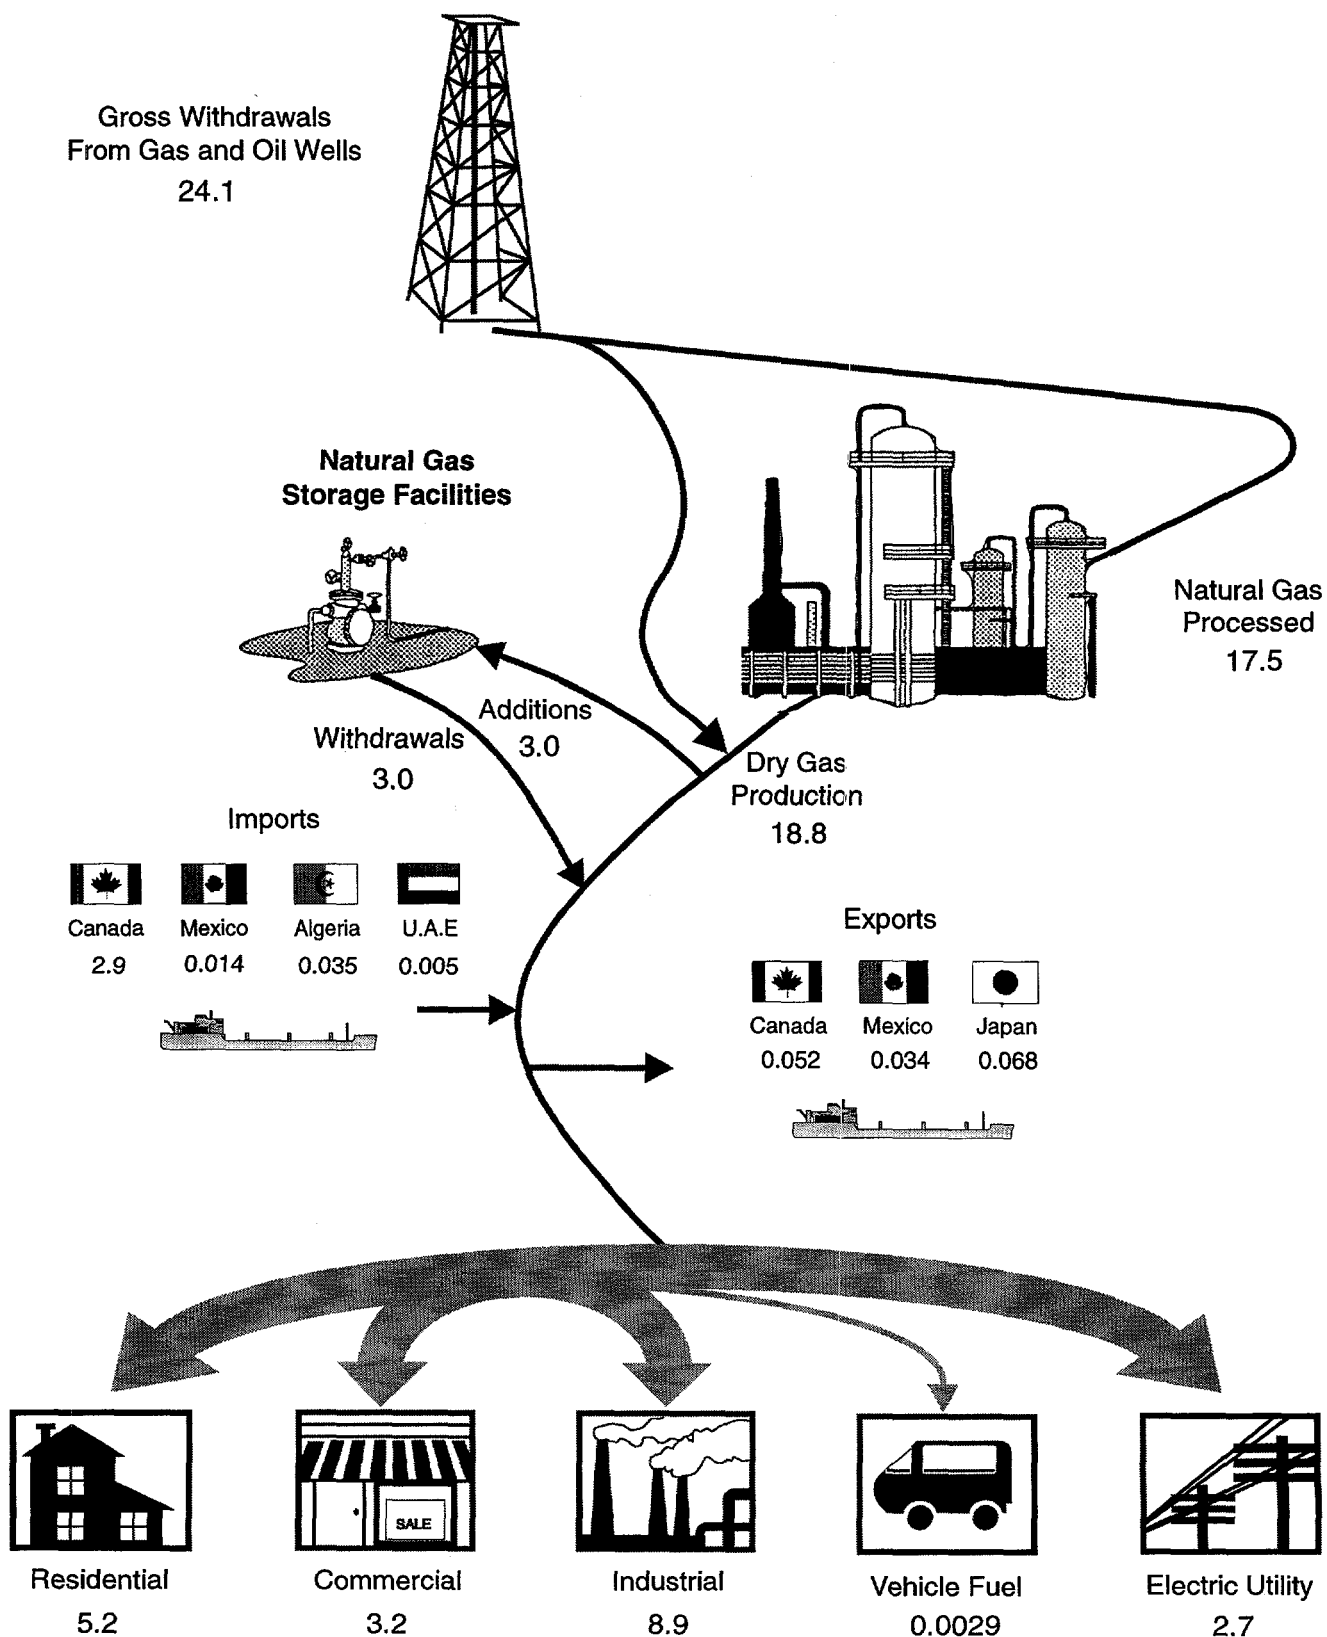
Gross Withdrawals From Gas and Oil Wells
24.1

Natural Gas Storage Facilities

Natural Gas Processed
17.5

Withdrawals
3.0

Additions
3.0

Dry Gas Production
18.8

Imports

Canada
2.9

Mexico
0.014

Algeria
0.035

U.A.E
0.005

Exports

Canada
0.052

Mexico
0.034

Japan
0.068

SALE

Residential
5.2

Commercial
3.2

Industrial
8.9

Vehicle Fuel
0.0029

Electric Utility
2.7